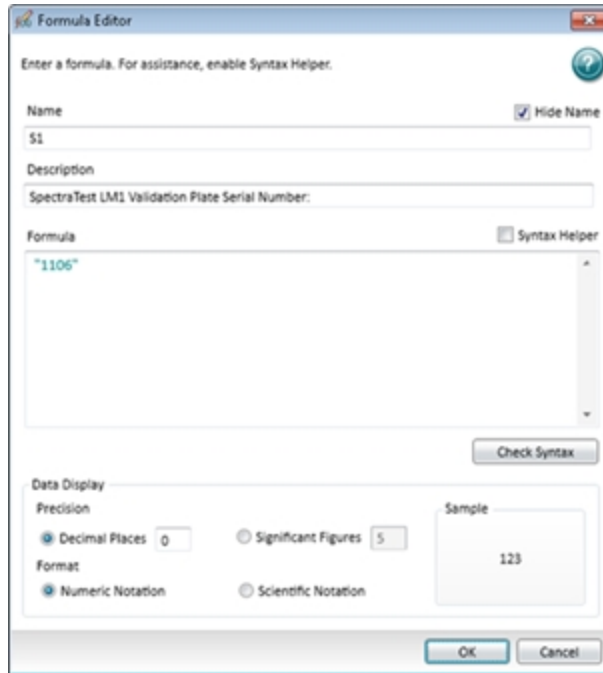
Formula Editor

Enter a formula. For assistance, enable Syntax Helper.

Name

Hide Name

S1

Description

SpectraTest LM1 Validation Plate Serial Number:

Formula

Syntax Helper

"1106"

Check Syntax

Data Display

Precision

Decimal Places 0

Significant Figures 5

Sample

123

Format

Numeric Notation

Scientific Notation

OK

Cancel